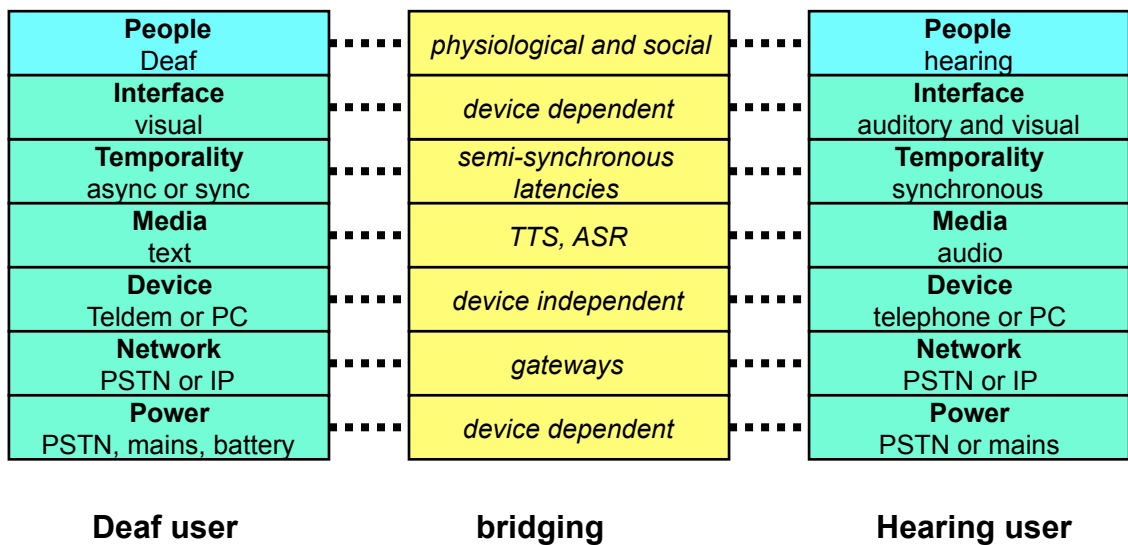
| Deaf user | bridging | Hearing user |
|---|---|---|
| **People** Deaf | *physiological and social* | **People** hearing |
| **Interface** visual | *device dependent* | **Interface** auditory and visual |
| **Temporality** async or sync | *semi-synchronous latencies* | **Temporality** synchronous |
| **Media** text | *TTS, ASR* | **Media** audio |
| **Device** Teldem or PC | *device independent* | **Device** telephone or PC |
| **Network** PSTN or IP | *gateways* | **Network** PSTN or IP |
| **Power** PSTN, mains, battery | *device dependent* | **Power** PSTN or mains |